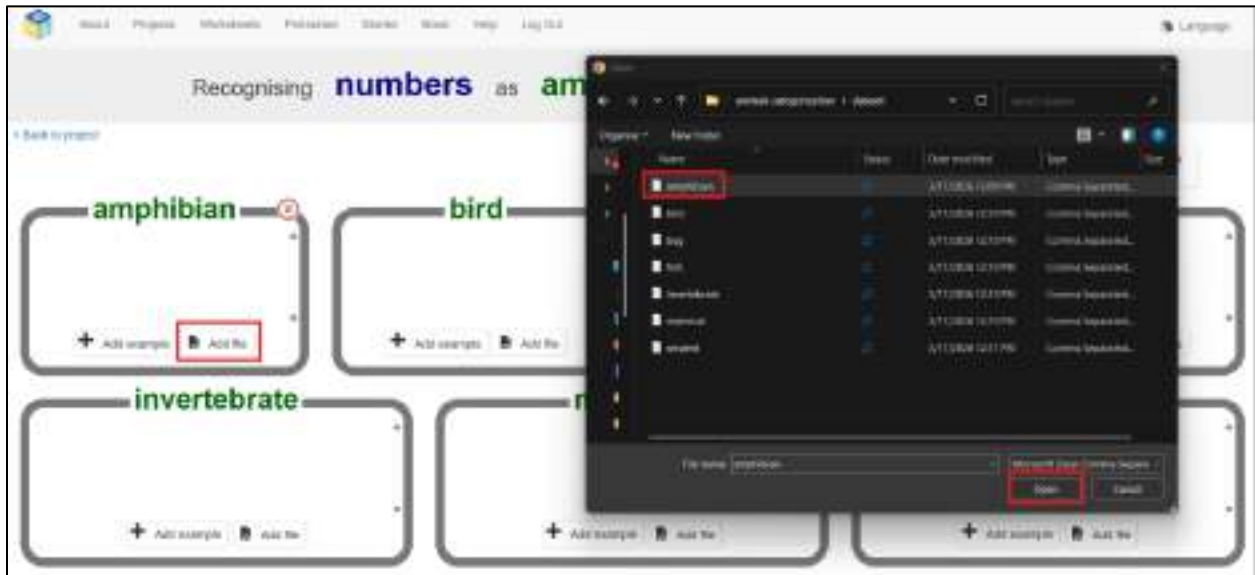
About Projects Worksheets Pretrained Stories Book Help Log Out

Language

Recognising numbers as am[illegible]

< Back to project

amphibian

+ Add example Add file

bird

+ Add example Add file

invertebrate

+ Add example Add file

+ Add example Add file

+ Add example Add file

Open

animal-categorisation > dataset

Organise New folder

Name Status Date modified Type Size

amphibian 3/11/2026 12:08 PM Comma Separated...

bird 3/11/2026 12:10 PM Comma Separated...

bug 3/11/2026 12:10 PM Comma Separated...

fish 3/11/2026 12:10 PM Comma Separated...

invertebrate 3/11/2026 12:10 PM Comma Separated...

mammal 3/11/2026 12:10 PM Comma Separated...

reptile 3/11/2026 12:11 PM Comma Separated...

File name: amphibian

Microsoft Excel Comma Separa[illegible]

Open Cancel